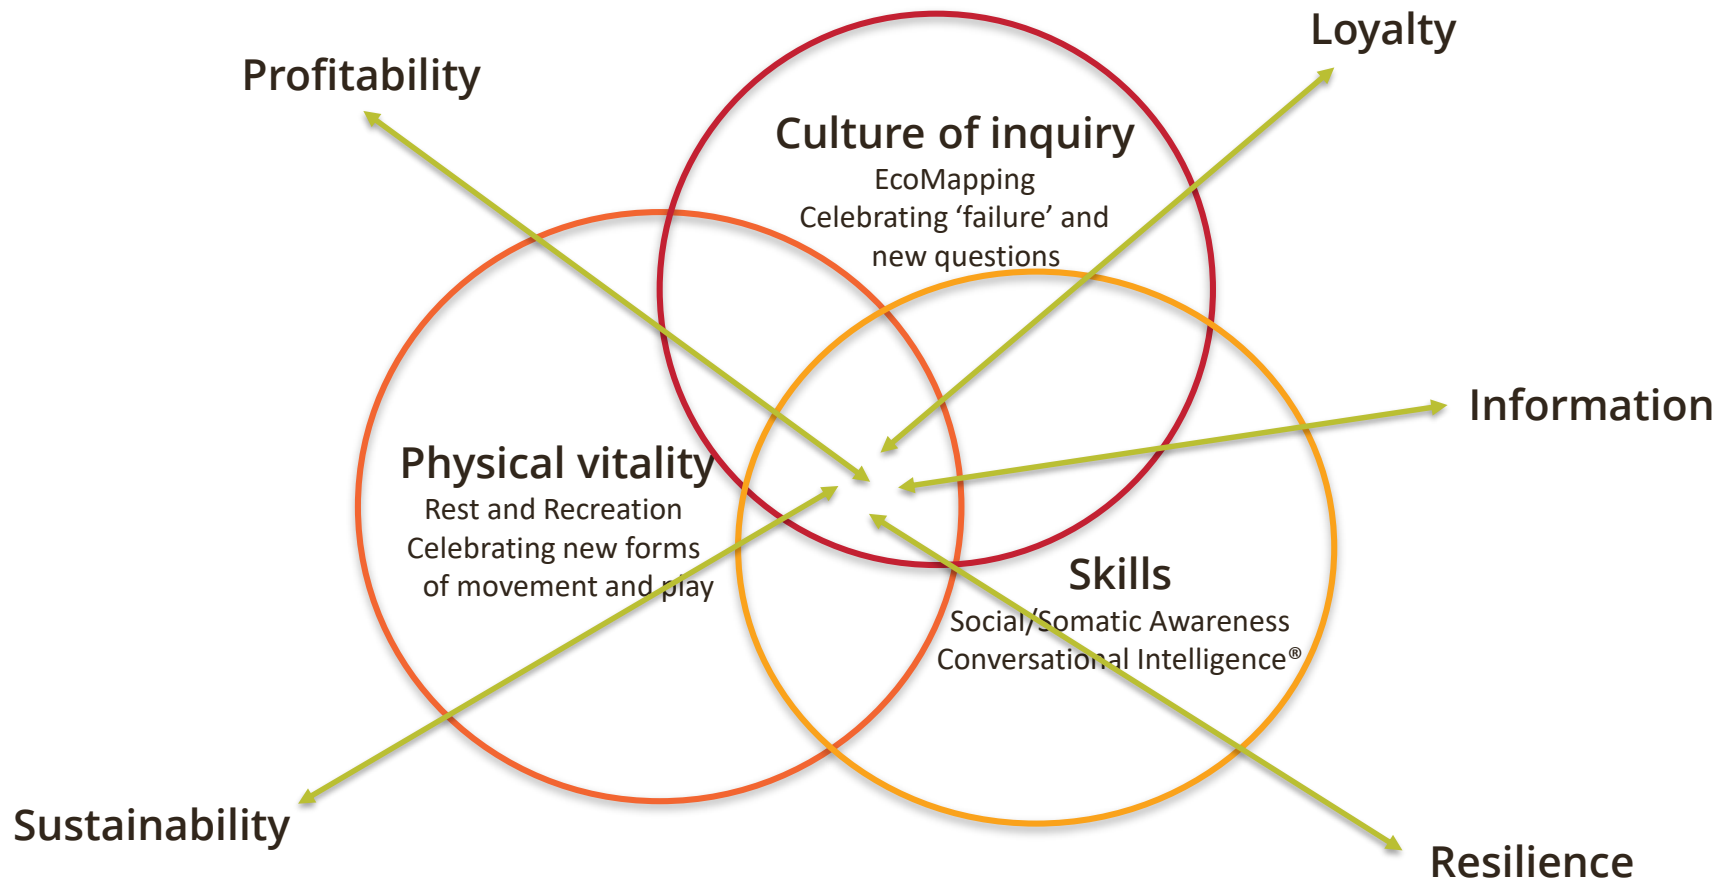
Profitability

Loyalty

Culture of inquiry
EcoMapping
Celebrating 'failure' and new questions

Information

Physical vitality
Rest and Recreation
Celebrating new forms of movement and play

Skills
Social/Somatic Awareness
Conversational Intelligence®

Sustainability

Resilience